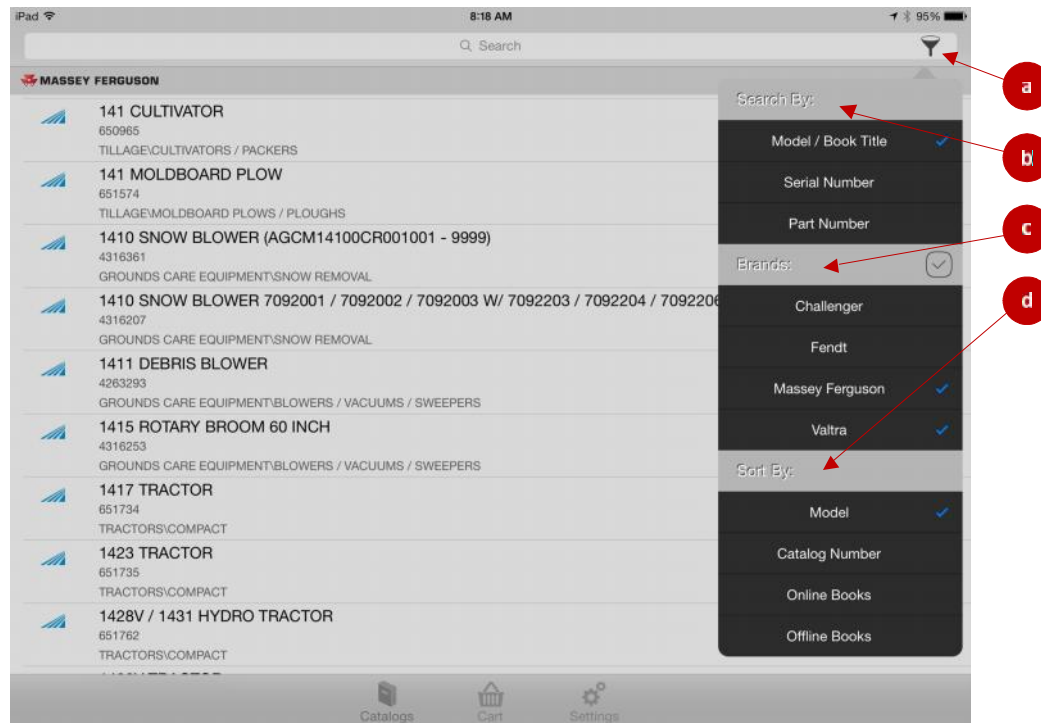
iPad 8:18 AM 95%

Search

MASSEY FERGUSON

141 CULTIVATOR
650965
TILLAGE\CULTIVATORS / PACKERS

141 MOLDBOARD PLOW
651574
TILLAGE\MOLDBOARD PLOWS / PLOUGHS

1410 SNOW BLOWER (AGCM14100CR001001 - 9999)
4316361
GROUNDS CARE EQUIPMENT\SNOW REMOVAL

1410 SNOW BLOWER 7092001 / 7092002 / 7092003 W/ 7092203 / 7092204 / 709220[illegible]
4316207
GROUNDS CARE EQUIPMENT\SNOW REMOVAL

1411 DEBRIS BLOWER
4263293
GROUNDS CARE EQUIPMENT\BLOWERS / VACUUMS / SWEEPERS

1415 ROTARY BROOM 60 INCH
4316253
GROUNDS CARE EQUIPMENT\BLOWERS / VACUUMS / SWEEPERS

1417 TRACTOR
651734
TRACTORS\COMPACT

1423 TRACTOR
651735
TRACTORS\COMPACT

1428V / 1431 HYDRO TRACTOR
651762
TRACTORS\COMPACT

Search By:
Model / Book Title
Serial Number
Part Number
Brands:
Challenger
Fendt
Massey Ferguson
Valtra
Sort By:
Model
Catalog Number
Online Books
Offline Books

a
b
c
d

Catalogs Cart Settings